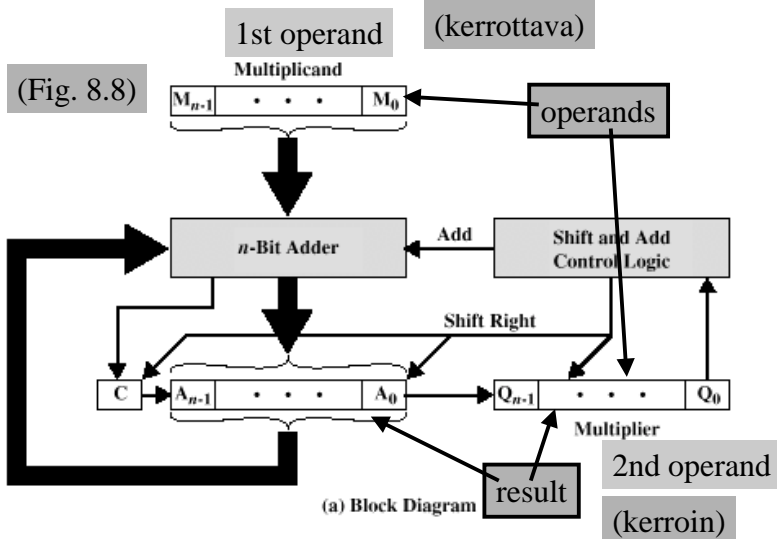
1st operand

(kerrottava)

(Fig. 8.8)

Multiplicand

$M_{n-1}$ • • • $M_0$

operands

*n*-Bit Adder

Add

Shift and Add Control Logic

Shift Right

C

$A_{n-1}$ • • • $A_0$

$Q_{n-1}$ • • • $Q_0$

Multiplier

2nd operand

result

(a) Block Diagram

(kerroin)